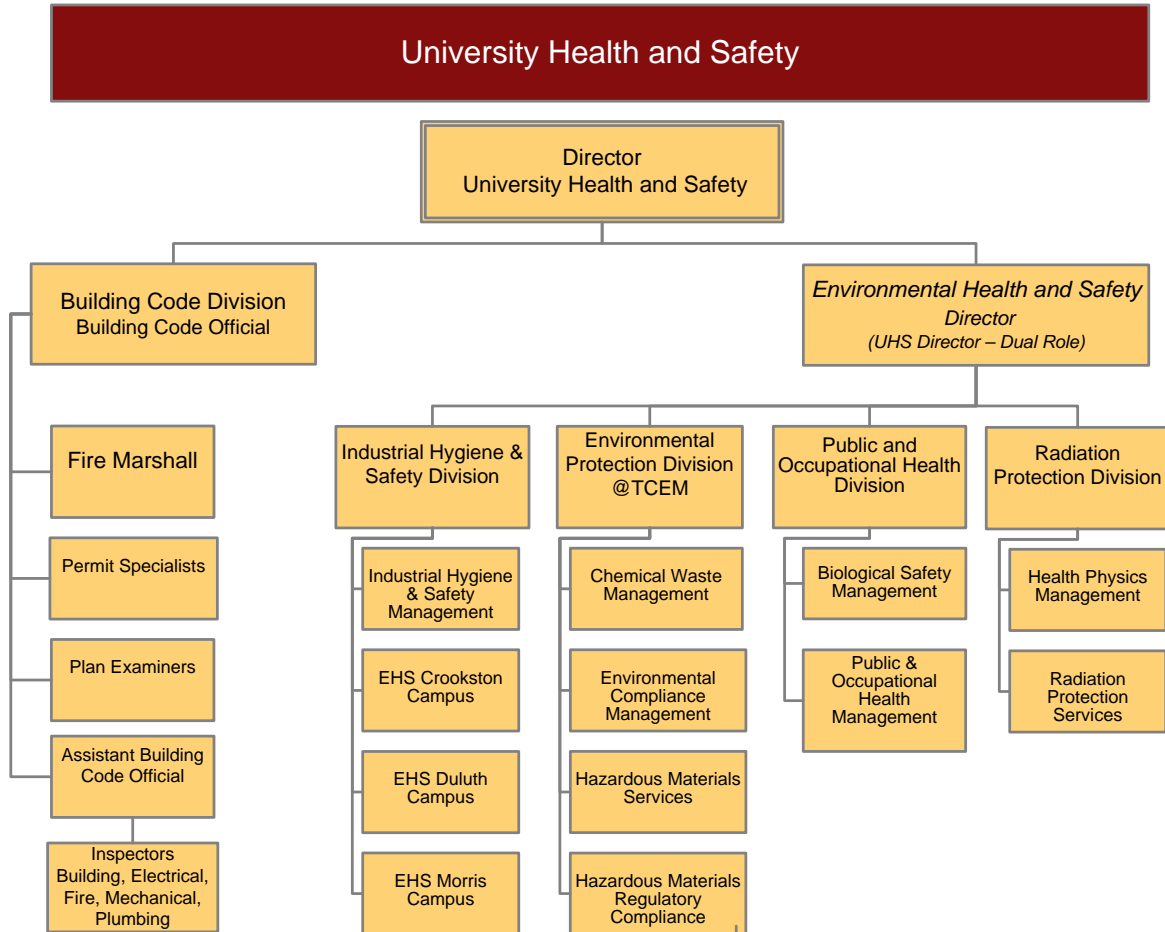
University Health and Safety

Director
University Health and Safety

Building Code Division
Building Code Official

Fire Marshall

Permit Specialists

Plan Examiners

Assistant Building Code Official

Inspectors
Building, Electrical, Fire, Mechanical, Plumbing

*Environmental Health and Safety*
*Director*
*(UHS Director – Dual Role)*

Industrial Hygiene & Safety Division

Industrial Hygiene & Safety Management

EHS Crookston Campus

EHS Duluth Campus

EHS Morris Campus

Environmental Protection Division @TCEM

Chemical Waste Management

Environmental Compliance Management

Hazardous Materials Services

Hazardous Materials Regulatory Compliance

Public and Occupational Health Division

Biological Safety Management

Public & Occupational Health Management

Radiation Protection Division

Health Physics Management

Radiation Protection Services